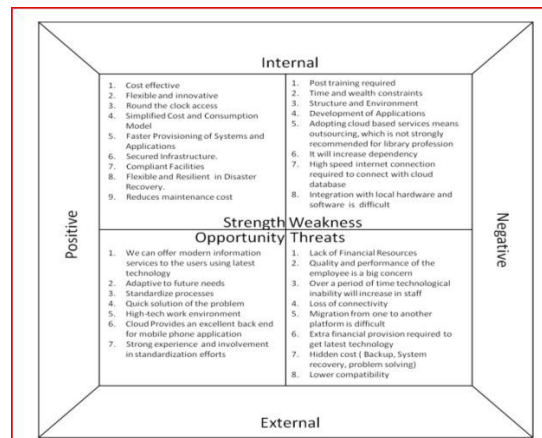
Internal

Positive

Negative

External

1. Cost effective
2. Flexible and innovative
3. Round the clock access
4. Simplified Cost and Consumption Model
5. Faster Provisioning of Systems and Applications
6. Secured Infrastructure.
7. Compliant Facilities
8. Flexible and Resilient in Disaster Recovery.
9. Reduces maintenance cost

Strength

1. Post training required
2. Time and wealth constraints
3. Structure and Environment
4. Development of Applications
5. Adopting cloud based services means outsourcing, which is not strongly recommended for library profession
6. It will increase dependency
7. High speed internet connection required to connect with cloud database
8. Integration with local hardware and software is difficult

Weakness

Opportunity

1. We can offer modern information services to the users using latest technology
2. Adaptive to future needs
3. Standardize processes
4. Quick solution of the problem
5. High-tech work environment
6. Cloud Provides an excellent back end for mobile phone application
7. Strong experience and involvement in standardization efforts

Threats

1. Lack of Financial Resources
2. Quality and performance of the employee is a big concern
3. Over a period of time technological inability will increase in staff
4. Loss of connectivity
5. Migration from one to another platform is difficult
6. Extra financial provision required to get latest technology
7. Hidden cost ( Backup, System recovery, problem solving)
8. Lower compatibility